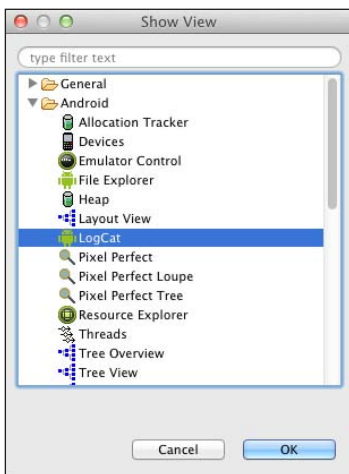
Show View

type filter text

General
Android
Allocation Tracker
Devices
Emulator Control
File Explorer
Heap
Layout View
LogCat
Pixel Perfect
Pixel Perfect Loupe
Pixel Perfect Tree
Resource Explorer
Threads
Tree Overview
Tree View

Cancel
OK